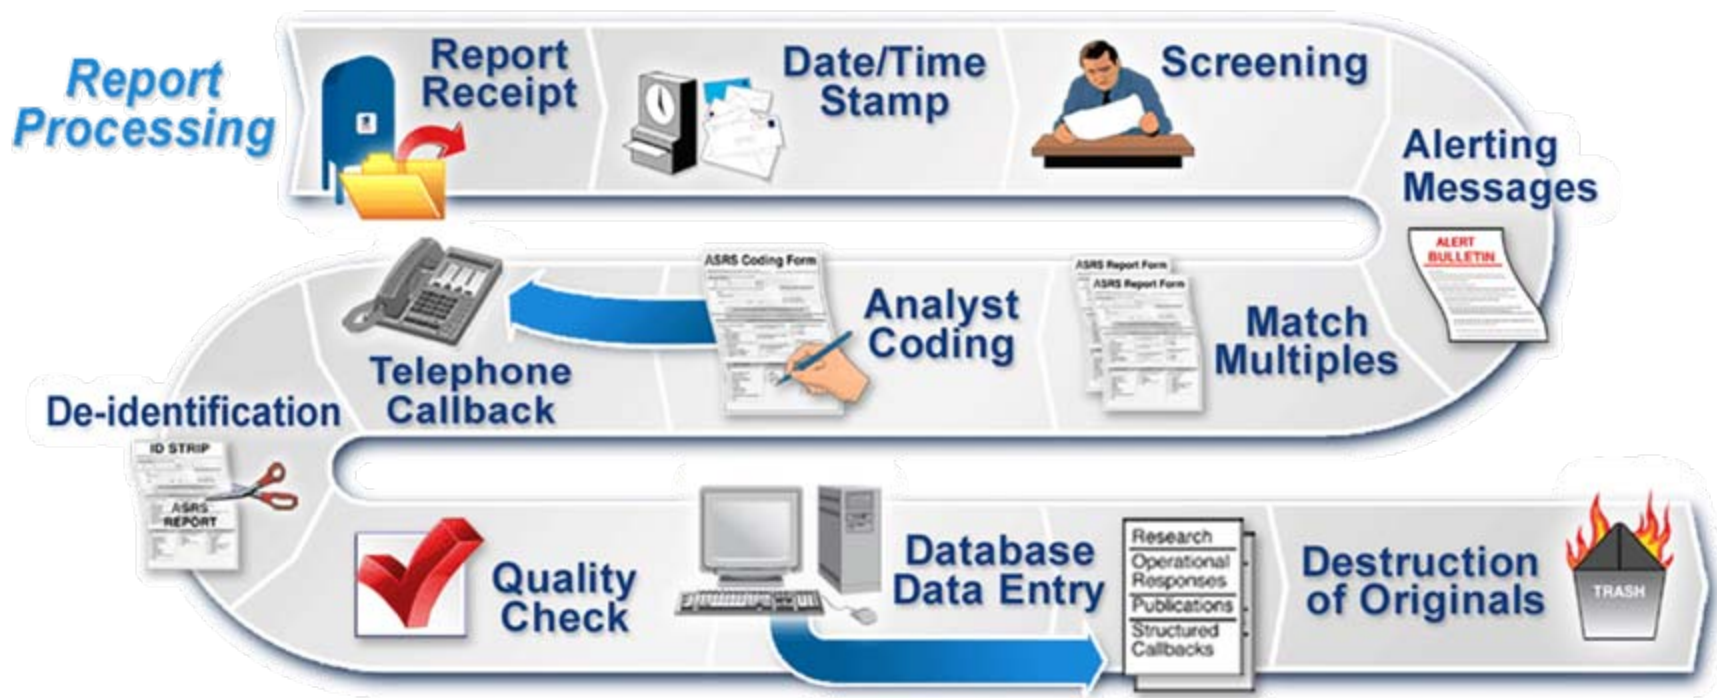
Report Processing

Report Receipt

Date/Time Stamp

Screening

Alerting Messages

ALERT BULLETIN

ASRS Report Form

ASRS Report Form

Match Multiples

ASRS Coding Form

Analyst Coding

Telephone Callback

De-identification

ID STRIP

ASRS REPORT

Quality Check

Database Data Entry

Research

Operational Responses

Publications

Structured Callbacks

Destruction of Originals

TRASH